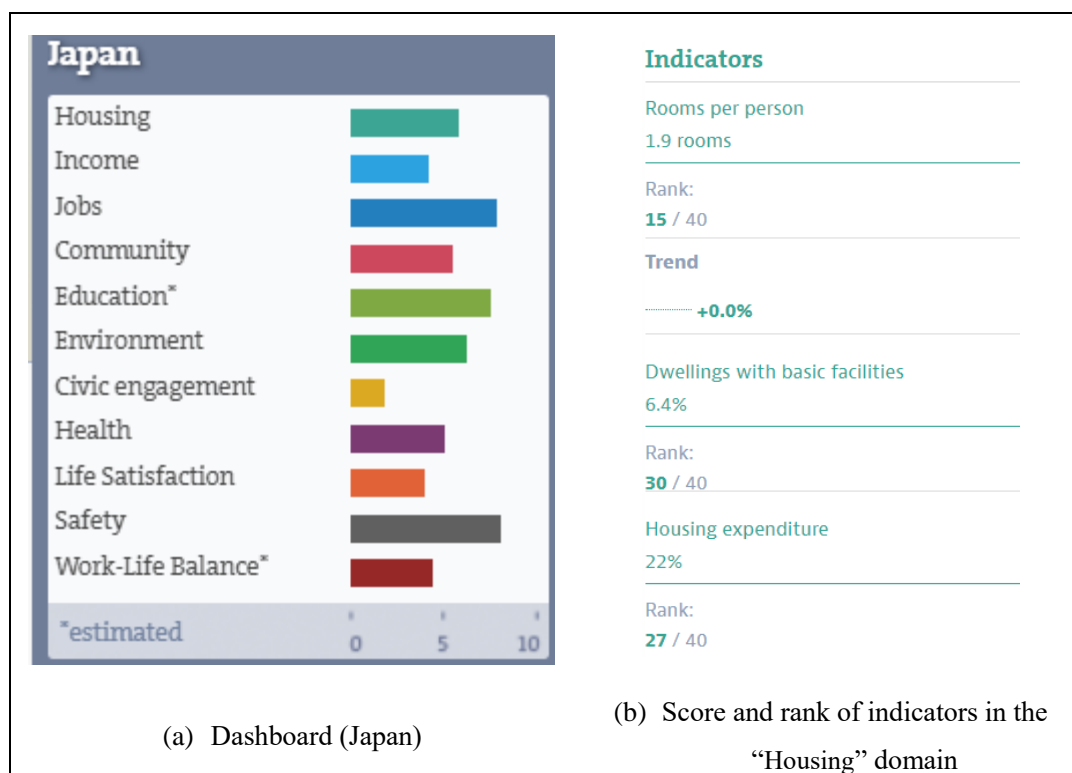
Japan

Housing
Income
Jobs
Community
Education*
Environment
Civic engagement
Health
Life Satisfaction
Safety
Work-Life Balance*

*estimated

0 5 10

(a) Dashboard (Japan)

Indicators

Rooms per person
1.9 rooms

Rank:
15 / 40

Trend

+0.0%

Dwellings with basic facilities
6.4%

Rank:
30 / 40

Housing expenditure
22%

Rank:
27 / 40

(b) Score and rank of indicators in the "Housing" domain